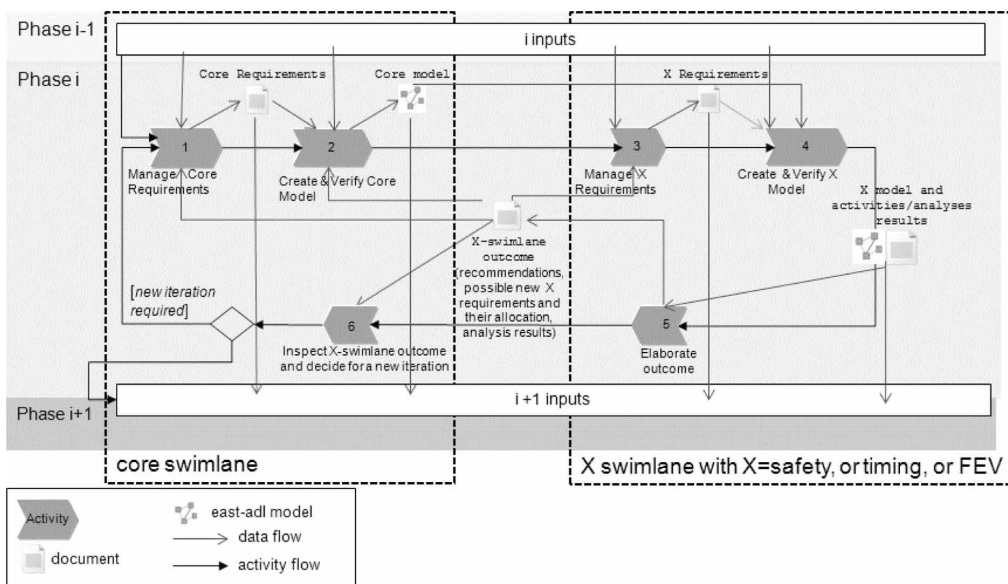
Phase i-1

i inputs

Phase i

Core Requirements

Core model

X Requirements

1

Manage Core Requirements

2

Create & Verify Core Model

3

Manage X Requirements

4

Create & Verify X Model

X model and activities/analyses results

X-swimlane outcome (recommendations, possible new X requirements and their allocation, analysis results)

[new iteration required]

6

Inspect X-swimlane outcome and decide for a new iteration

5

Elaborate outcome

Phase i+1

i +1 inputs

core swimlane

X swimlane with X=safety, or timing, or FEV

Activity

document

east-adl model

data flow

activity flow